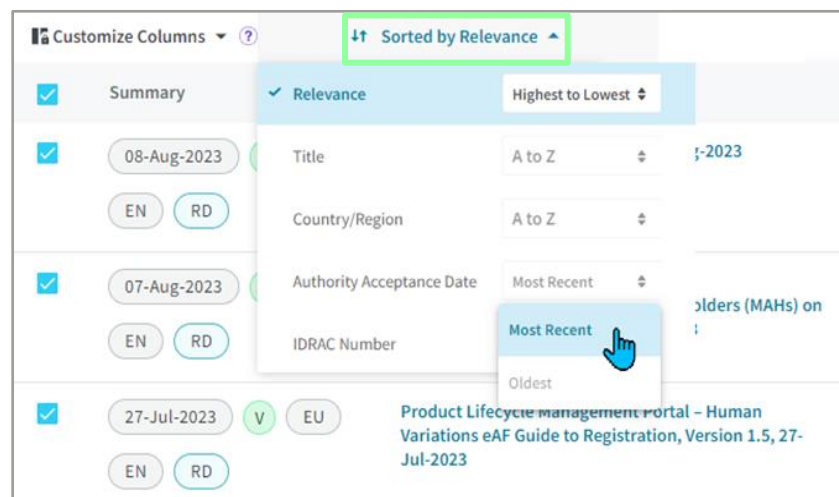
Customize Columns ?

Sorted by Relevance

Summary

✓ Relevance | Highest to Lowest

Title | A to Z

Country/Region | A to Z

Authority Acceptance Date | Most Recent

IDRAC Number

Most Recent

Oldest

08-Aug-2023

EN RD

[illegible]-2023

07-Aug-2023

EN RD

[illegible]olders (MAHs) on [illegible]

27-Jul-2023 V EU

EN RD

Product Lifecycle Management Portal – Human Variations eAF Guide to Registration, Version 1.5, 27-Jul-2023